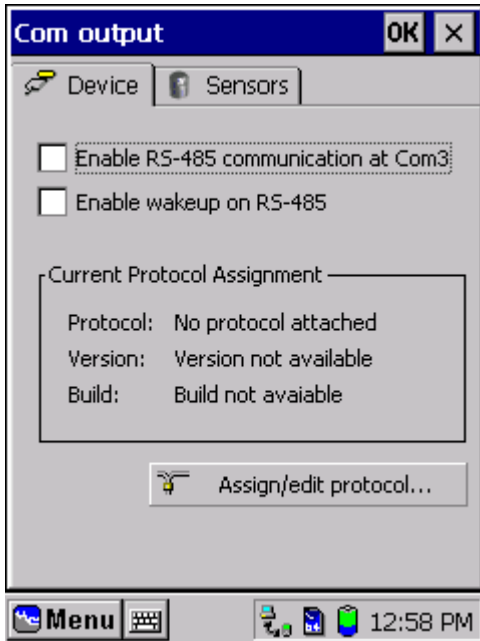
Com output OK ×

Device Sensors

Enable RS-485 communication at Com3

Enable wakeup on RS-485

Current Protocol Assignment

Protocol: No protocol attached

Version: Version not available

Build: Build not avaiable

Assign/edit protocol...

Menu 12:58 PM